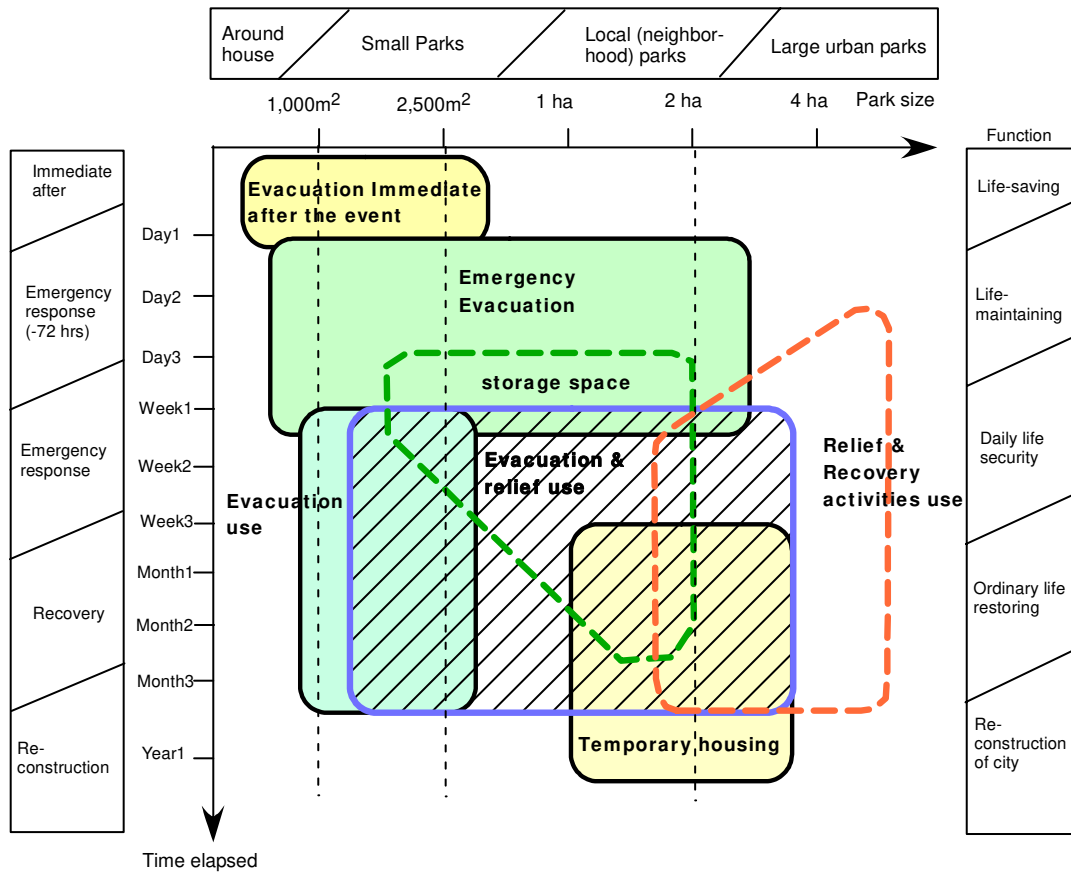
Around house
Small Parks
Local (neighborhood) parks
Large urban parks

$1,000m^2$
$2,500m^2$
1 ha
2 ha
4 ha
Park size

Function

Immediate after
Emergency response (-72 hrs)
Emergency response
Recovery
Re-construction

Day1
Day2
Day3
Week1
Week2
Week3
Month1
Month2
Month3
Year1

Time elapsed

Evacuation Immediate after the event
Emergency Evacuation
storage space
Evacuation & relief use
Evacuation use
Relief & Recovery activities use
Temporary housing

Life-saving
Life-maintaining
Daily life security
Ordinary life restoring
Re-construction of city